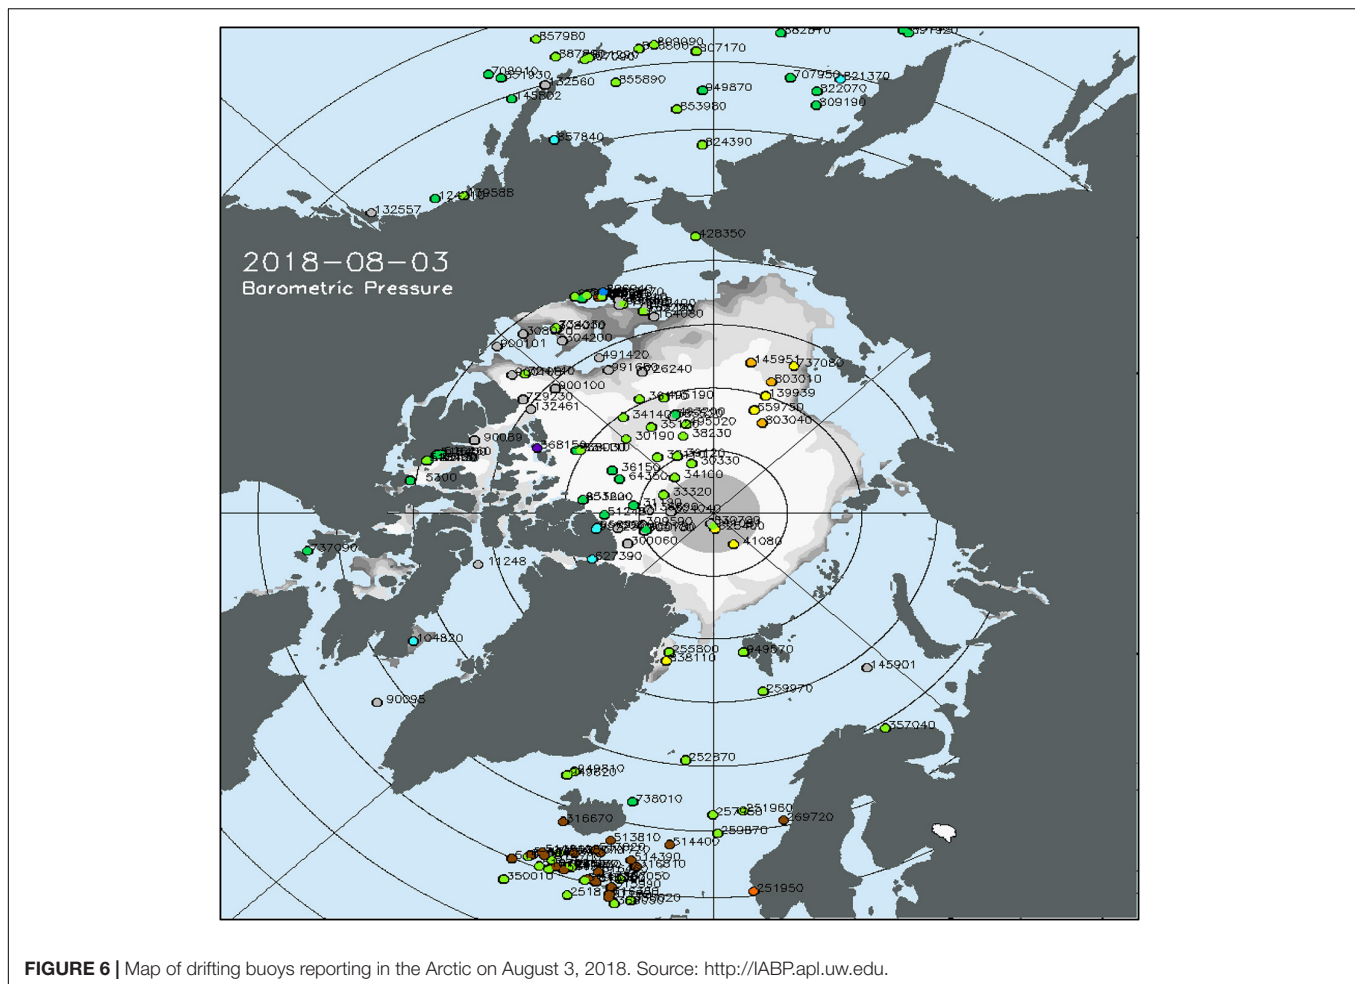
857980
803090
387860
307170
862870
891920
708910
871930
132560
855890
849870
707950
821370
822070
809190
145802
853980
857840
824390
132557
124
179588
428350

2018-08-03
Barometric Pressure

164080
304050
304200
300101
491420
26240
145951
737080
300100
803010
729230
132461
139939
659750
803040
34140
38230
30190
90089
36150
64350
34100
33320
41080
300060
627390
11248
5300
737090
104820
255800
338110
949670
145901
259970
90095
357040
252870
949810
949820
738010
251960
316670
269720
513810
259870
514400
350010
251950
2518

FIGURE 6 | Map of drifting buoys reporting in the Arctic on August 3, 2018. Source: http://IABP.apl.uw.edu.